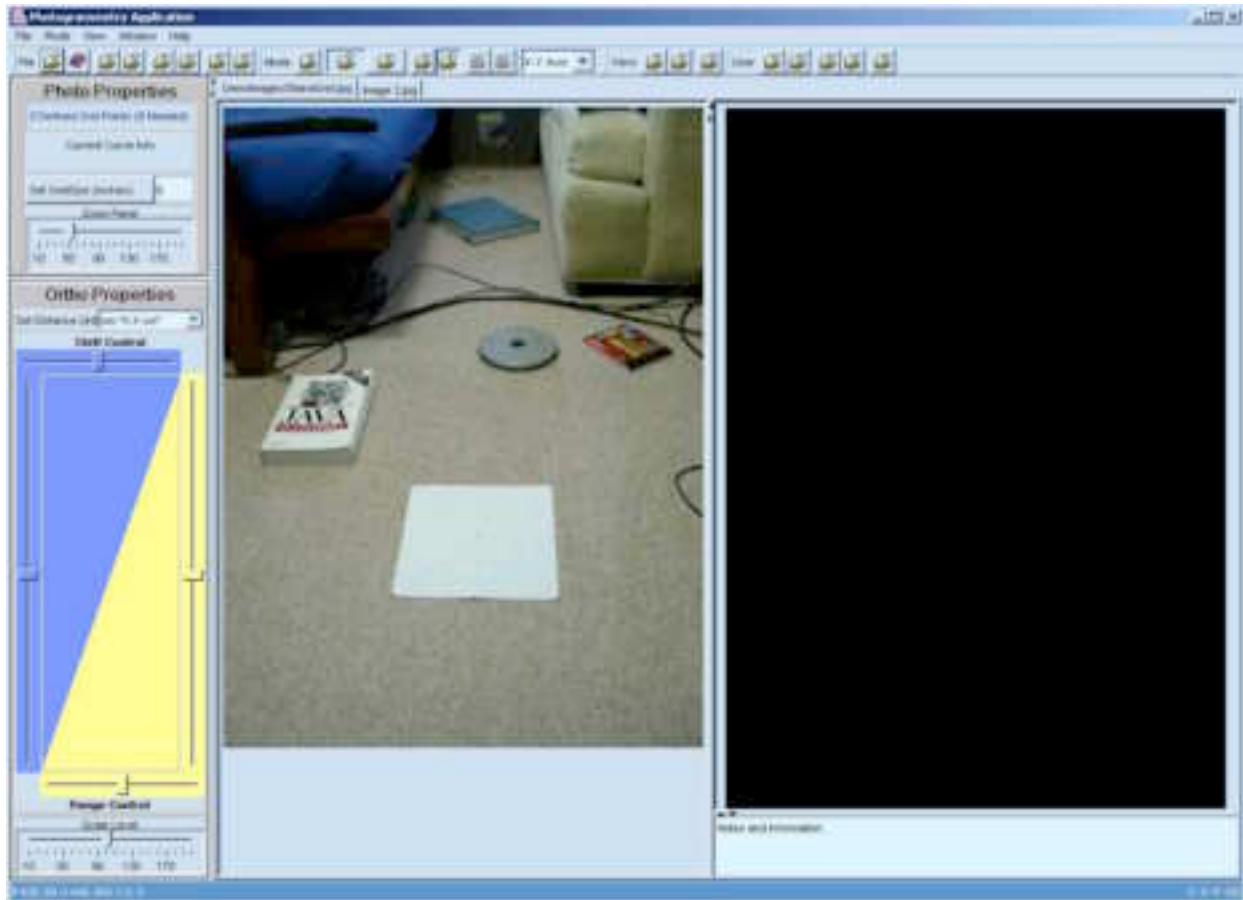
Photogrammetry Application

File Mode View Window Help

File Mode View Color

Photo Properties

Current Circle Info

Set Grid Size (inches)

Zoom Panel

10 50 90 130 170

Ortho Properties

Shift Control

Range Control

Scale Level

10 50 90 130 170

Image.jpg

Notes and Information